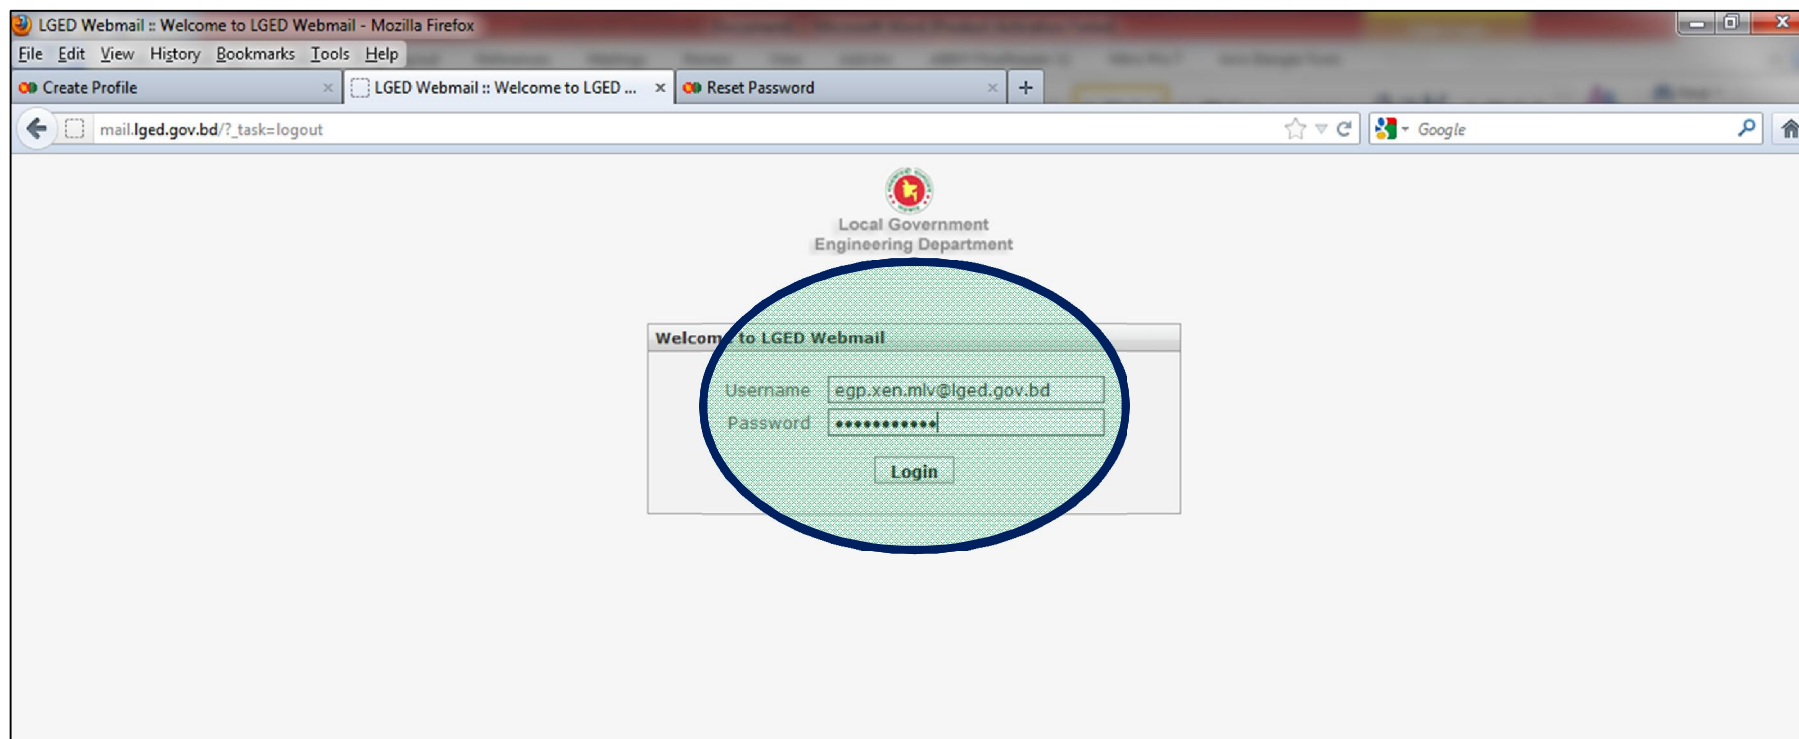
LGED Webmail :: Welcome to LGED Webmail - Mozilla Firefox

File Edit View History Bookmarks Tools Help

Create Profile
LGED Webmail :: Welcome to LGED ...
Reset Password

mail.lged.gov.bd/?_task=logout

Google

Local Government
Engineering Department

Welcome to LGED Webmail

Username egp.xen.mlv@lged.gov.bd
Password ••••••••••••

Login